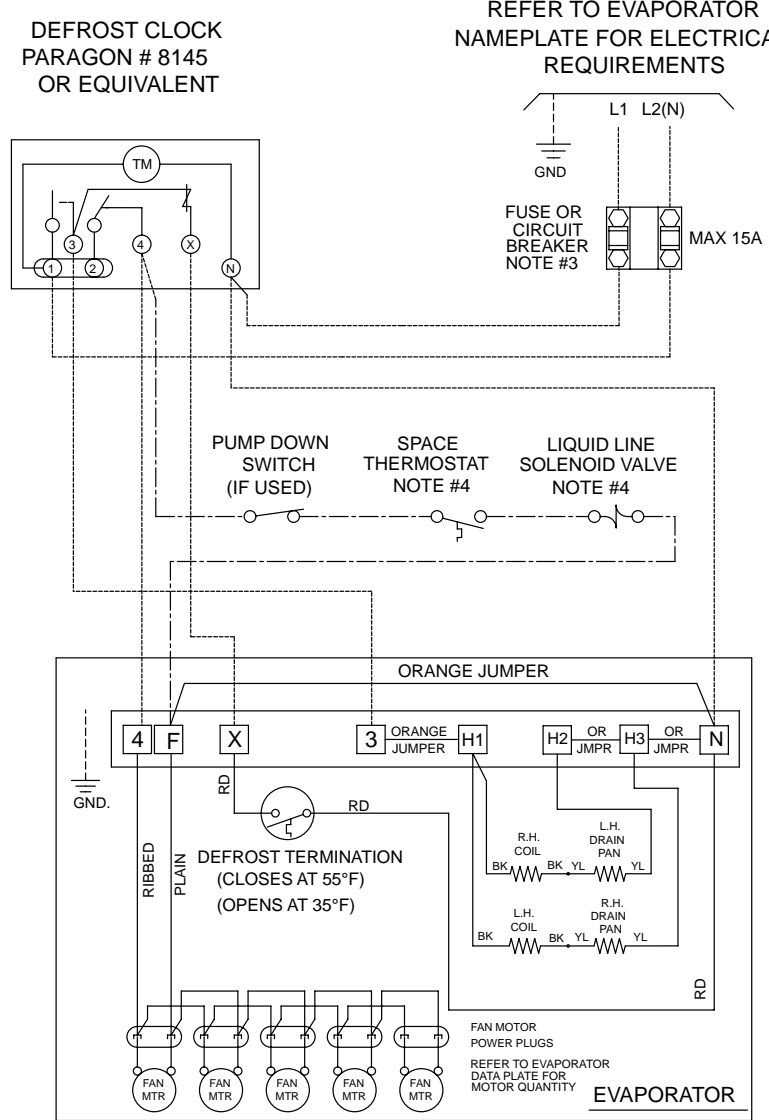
DEFROST CLOCK
PARAGON # 8145
OR EQUIVALENT

REFER TO EVAPORATOR
NAMEPLATE FOR ELECTRICA
REQUIREMENTS

TM

3
4
X
1
2
N

L1 L2(N)

GND

FUSE OR
CIRCUIT
BREAKER
NOTE #3

MAX 15A

PUMP DOWN
SWITCH
(IF USED)

SPACE
THERMOSTAT
NOTE #4

LIQUID LINE
SOLENOID VALVE
NOTE #4

ORANGE JUMPER

4 F X 3 ORANGE JUMPER H1 H2 OR JMPR H3 OR JMPR N

GND.

RD

RD

R.H.
COIL

L.H.
DRAIN
PAN

BK BK YL YL

RIBBED

PLAIN

DEFROST TERMINATION
(CLOSES AT 55°F)
(OPENS AT 35°F)

L.H.
COIL

R.H.
DRAIN
PAN

BK BK YL YL

RD

FAN MOTOR
POWER PLUGS

REFER TO EVAPORATOR
DATA PLATE FOR
MOTOR QUANTITY

FAN MTR
FAN MTR
FAN MTR
FAN MTR
FAN MTR

EVAPORATOR